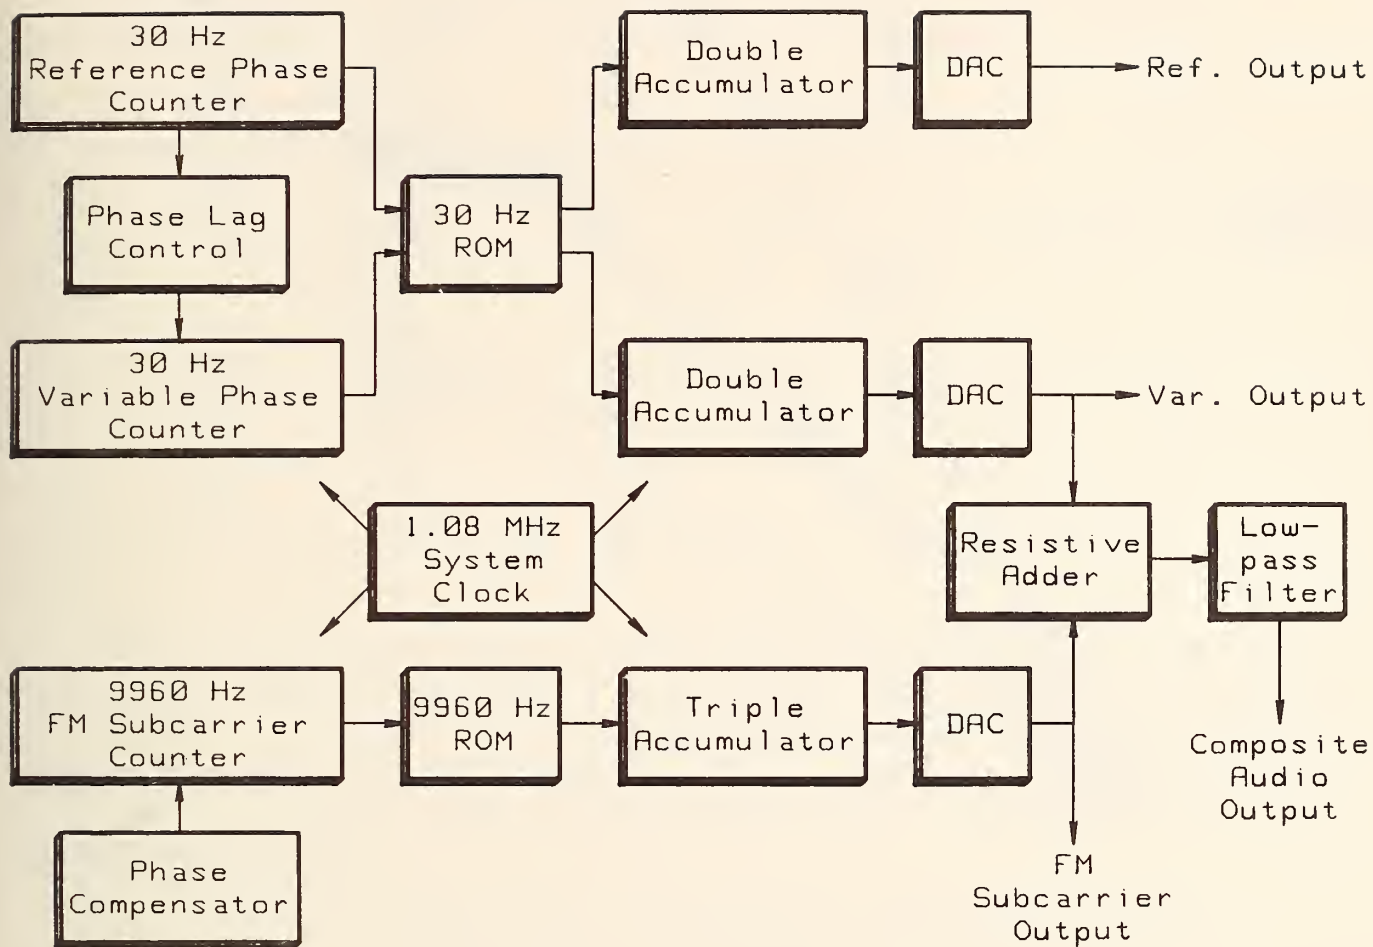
30 Hz Reference Phase Counter

Phase Lag Control

30 Hz Variable Phase Counter

30 Hz ROM

Double Accumulator

DAC

Ref. Output

Double Accumulator

DAC

Var. Output

1.08 MHz System Clock

Resistive Adder

Low-pass Filter

9960 Hz FM Subcarrier Counter

9960 Hz ROM

Triple Accumulator

DAC

Composite Audio Output

Phase Compensator

FM Subcarrier Output